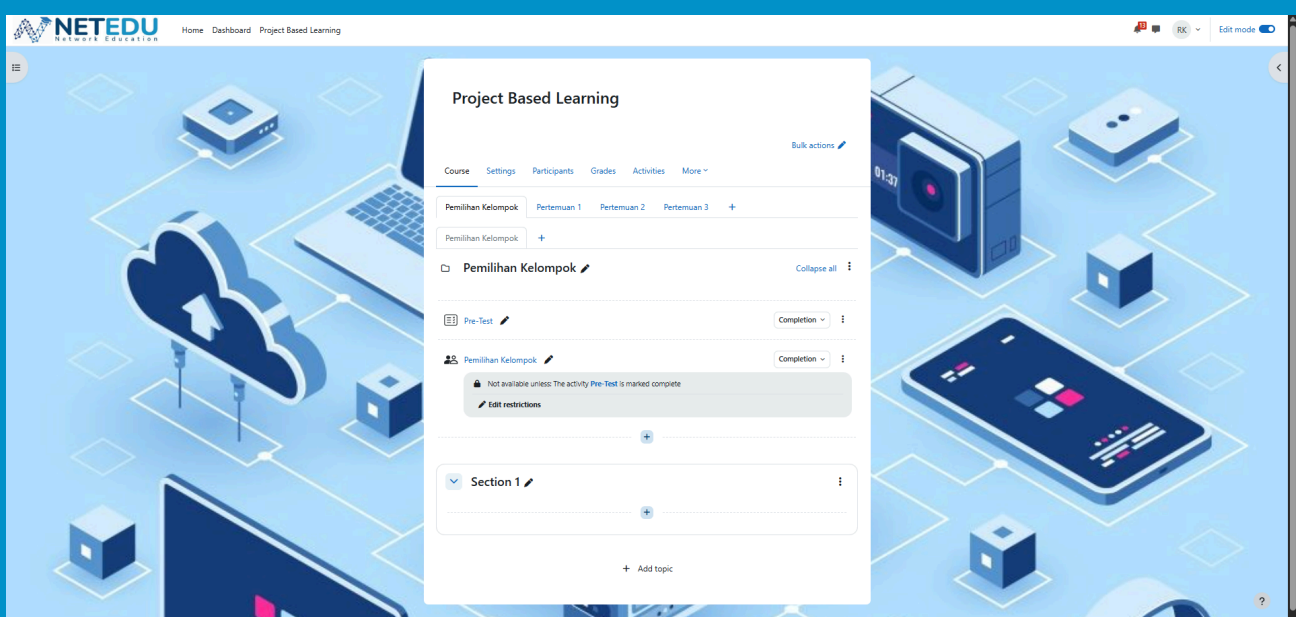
NETEDU
Network Education

Home Dashboard Project Based Learning

13 RK Edit mode

Project Based Learning

Bulk actions

Course Settings Participants Grades Activities More

Pemilihan Kelompok Pertemuan 1 Pertemuan 2 Pertemuan 3 +

Pemilihan Kelompok +

Pemilihan Kelompok

Collapse all

Pre-Test

Completion

Pemilihan Kelompok

Completion

Not available unless: The activity Pre-Test is marked complete

Edit restrictions

+

Section 1

+

+ Add topic

01:37

?